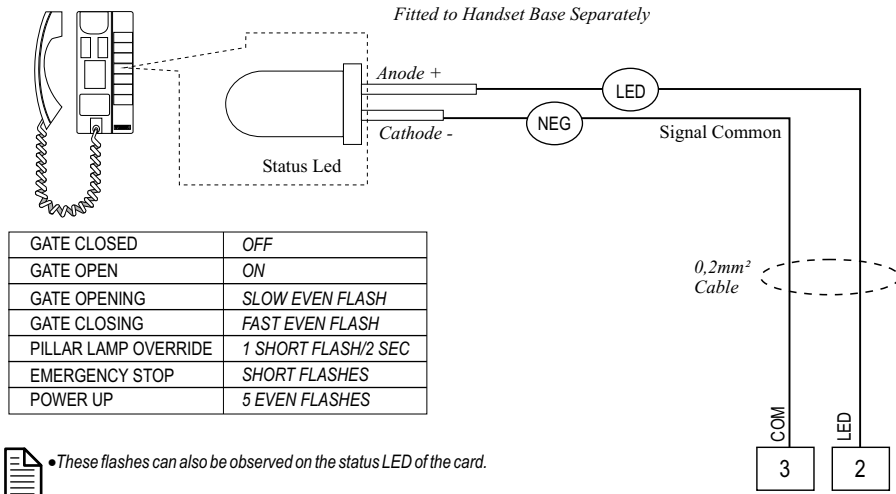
Fitted to Handset Base Separately

Anode +

LED

Cathode -

NEG

Signal Common

Status Led

| GATE CLOSED | OFF |
|---|---|
| GATE OPEN | ON |
| GATE OPENING | SLOW EVEN FLASH |
| GATE CLOSING | FAST EVEN FLASH |
| PILLAR LAMP OVERRIDE | 1 SHORT FLASH/2 SEC |
| EMERGENCY STOP | SHORT FLASHES |
| POWER UP | 5 EVEN FLASHES |

0,2mm²
Cable

COM

LED

3

2

•These flashes can also be observed on the status LED of the card.